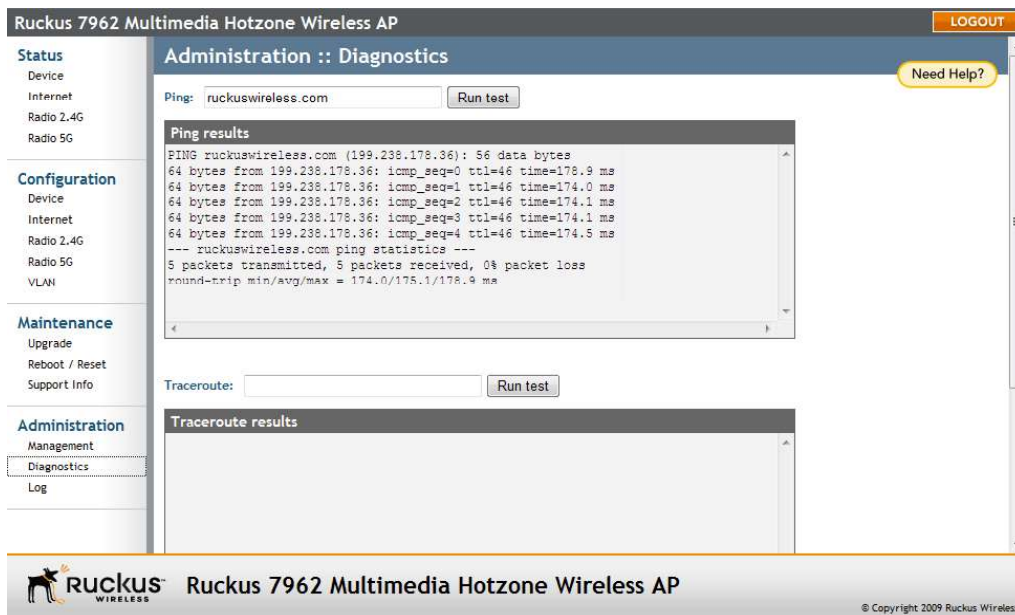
Ruckus 7962 Multimedia Hotzone Wireless AP

LOGOUT

Status
Device
Internet
Radio 2.4G
Radio 5G

Configuration
Device
Internet
Radio 2.4G
Radio 5G
VLAN

Maintenance
Upgrade
Reboot / Reset
Support Info

Administration
Management
Diagnostics
Log

Administration :: Diagnostics

Need Help?

Ping: ruckuswireless.com Run test

Ping results

PING ruckuswireless.com (199.238.178.36): 56 data bytes
64 bytes from 199.238.178.36: icmp_seq=0 ttl=46 time=178.9 ms
64 bytes from 199.238.178.36: icmp_seq=1 ttl=46 time=174.0 ms
64 bytes from 199.238.178.36: icmp_seq=2 ttl=46 time=174.1 ms
64 bytes from 199.238.178.36: icmp_seq=3 ttl=46 time=174.1 ms
64 bytes from 199.238.178.36: icmp_seq=4 ttl=46 time=174.5 ms
--- ruckuswireless.com ping statistics ---
5 packets transmitted, 5 packets received, 0% packet loss
round-trip min/avg/max = 174.0/175.1/178.9 ms

Traceroute: Run test

Traceroute results

Ruckus WIRELESS Ruckus 7962 Multimedia Hotzone Wireless AP

© Copyright 2009 Ruckus Wireles